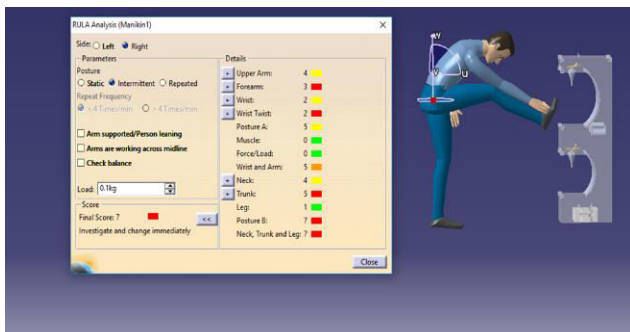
RULA Analysis (Manikin1)

Side: Left Right

Parameters

Posture

Static Intermittent Repeated

Repeat Frequency

< 4 Times/min > 4 Times/min

Arm supported/Person leaning

Arms are working across midline

Check balance

Load: 0.1kg

Score

Final Score: 7

Investigate and change immediately

<<

Details

| | | |
|---|---|---|
| + | Upper Arm: | 4 |
| + | Forearm: | 3 |
| + | Wrist: | 2 |
| + | Wrist Twist: | 2 |
| | Posture A: | 5 |
| | Muscle: | 0 |
| | Force/Load: | 0 |
| | Wrist and Arm: | 5 |
| + | Neck: | 4 |
| + | Trunk: | 5 |
| | Leg: | 1 |
| | Posture B: | 7 |
| | Neck, Trunk and Leg: | 7 |

Close

w

v

u